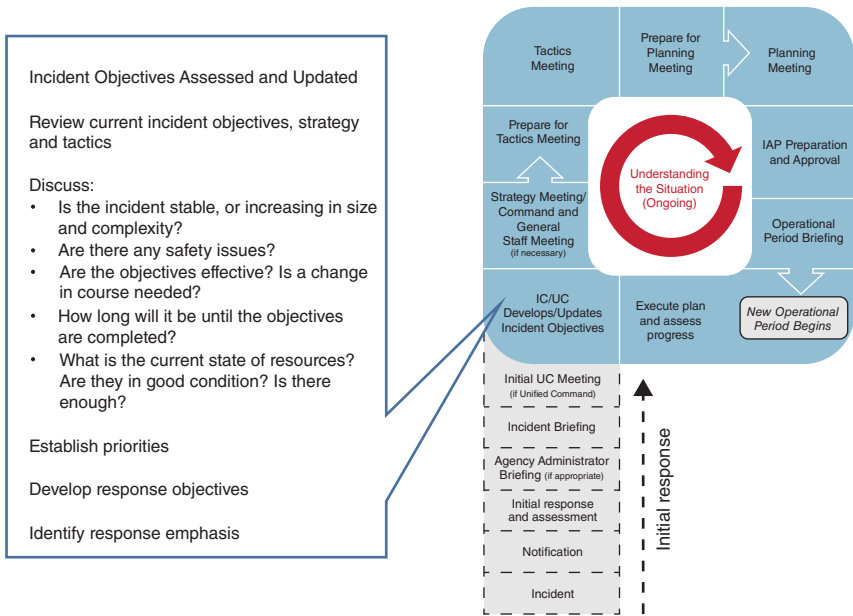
Incident Objectives Assessed and Updated

Review current incident objectives, strategy and tactics

Discuss:
• Is the incident stable, or increasing in size and complexity?
• Are there any safety issues?
• Are the objectives effective? Is a change in course needed?
• How long will it be until the objectives are completed?
• What is the current state of resources? Are they in good condition? Is there enough?

Establish priorities

Develop response objectives

Identify response emphasis

Tactics Meeting

Prepare for Planning Meeting

Planning Meeting

Prepare for Tactics Meeting

Understanding the Situation (Ongoing)

IAP Preparation and Approval

Strategy Meeting/ Command and General Staff Meeting (if necessary)

Operational Period Briefing

IC/UC Develops/Updates Incident Objectives

Execute plan and assess progress

New Operational Period Begins

Initial UC Meeting (if Unified Command)

Incident Briefing

Agency Administrator Briefing (if appropriate)

Initial response and assessment

Notification

Incident

Initial response